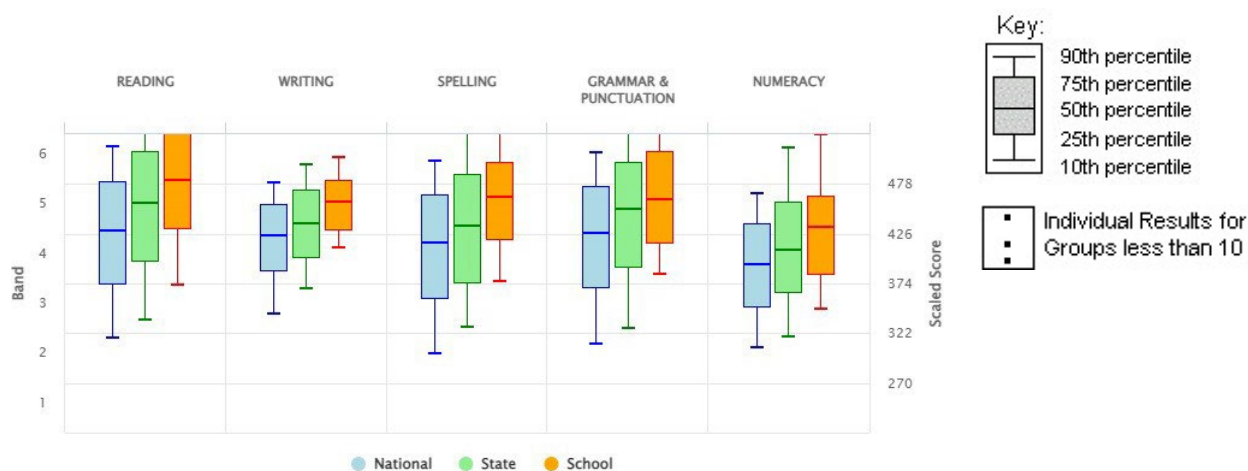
READING WRITING SPELLING GRAMMAR & PUNCTUATION NUMERACY

Band

6
5
4
3
2
1

Scaled Score

478
426
374
322
270

National State School

Key:

90th percentile
75th percentile
50th percentile
25th percentile
10th percentile

Individual Results for Groups less than 10